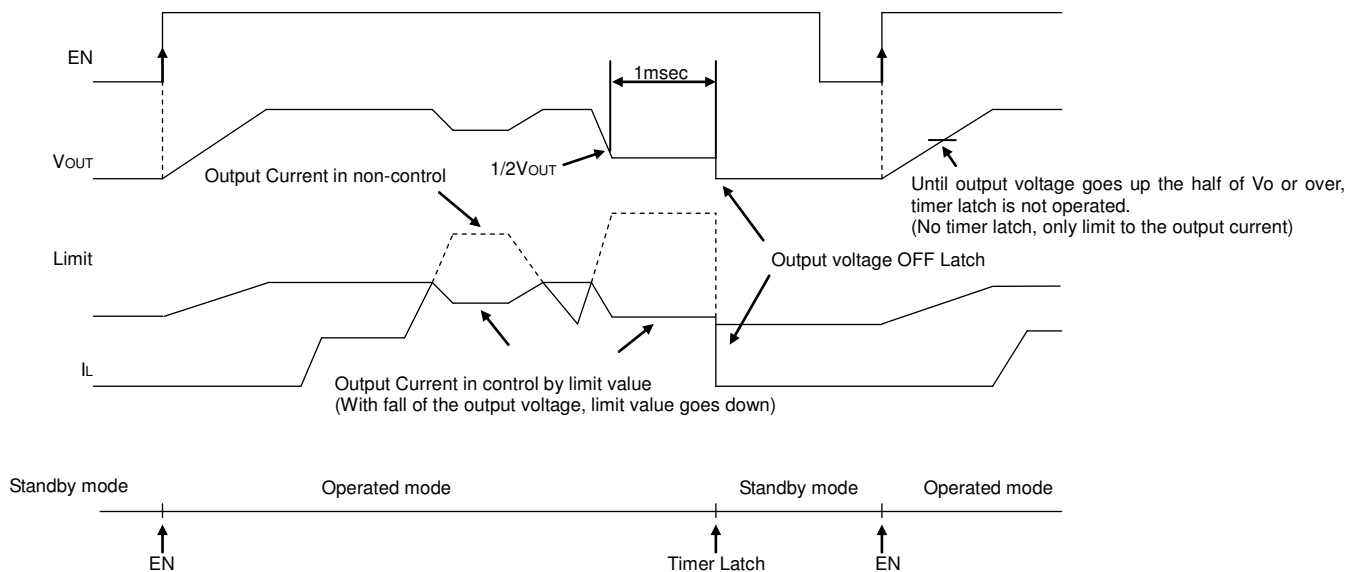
EN

1msec

$V_{OUT}$

$1/2V_{OUT}$

Output Current in non-control

Until output voltage goes up the half of Vo or over, timer latch is not operated.
(No timer latch, only limit to the output current)

Limit

Output voltage OFF Latch

$I_L$

Output Current in control by limit value
(With fall of the output voltage, limit value goes down)

Standby mode

Operated mode

Standby mode

Operated mode

EN

Timer Latch

EN